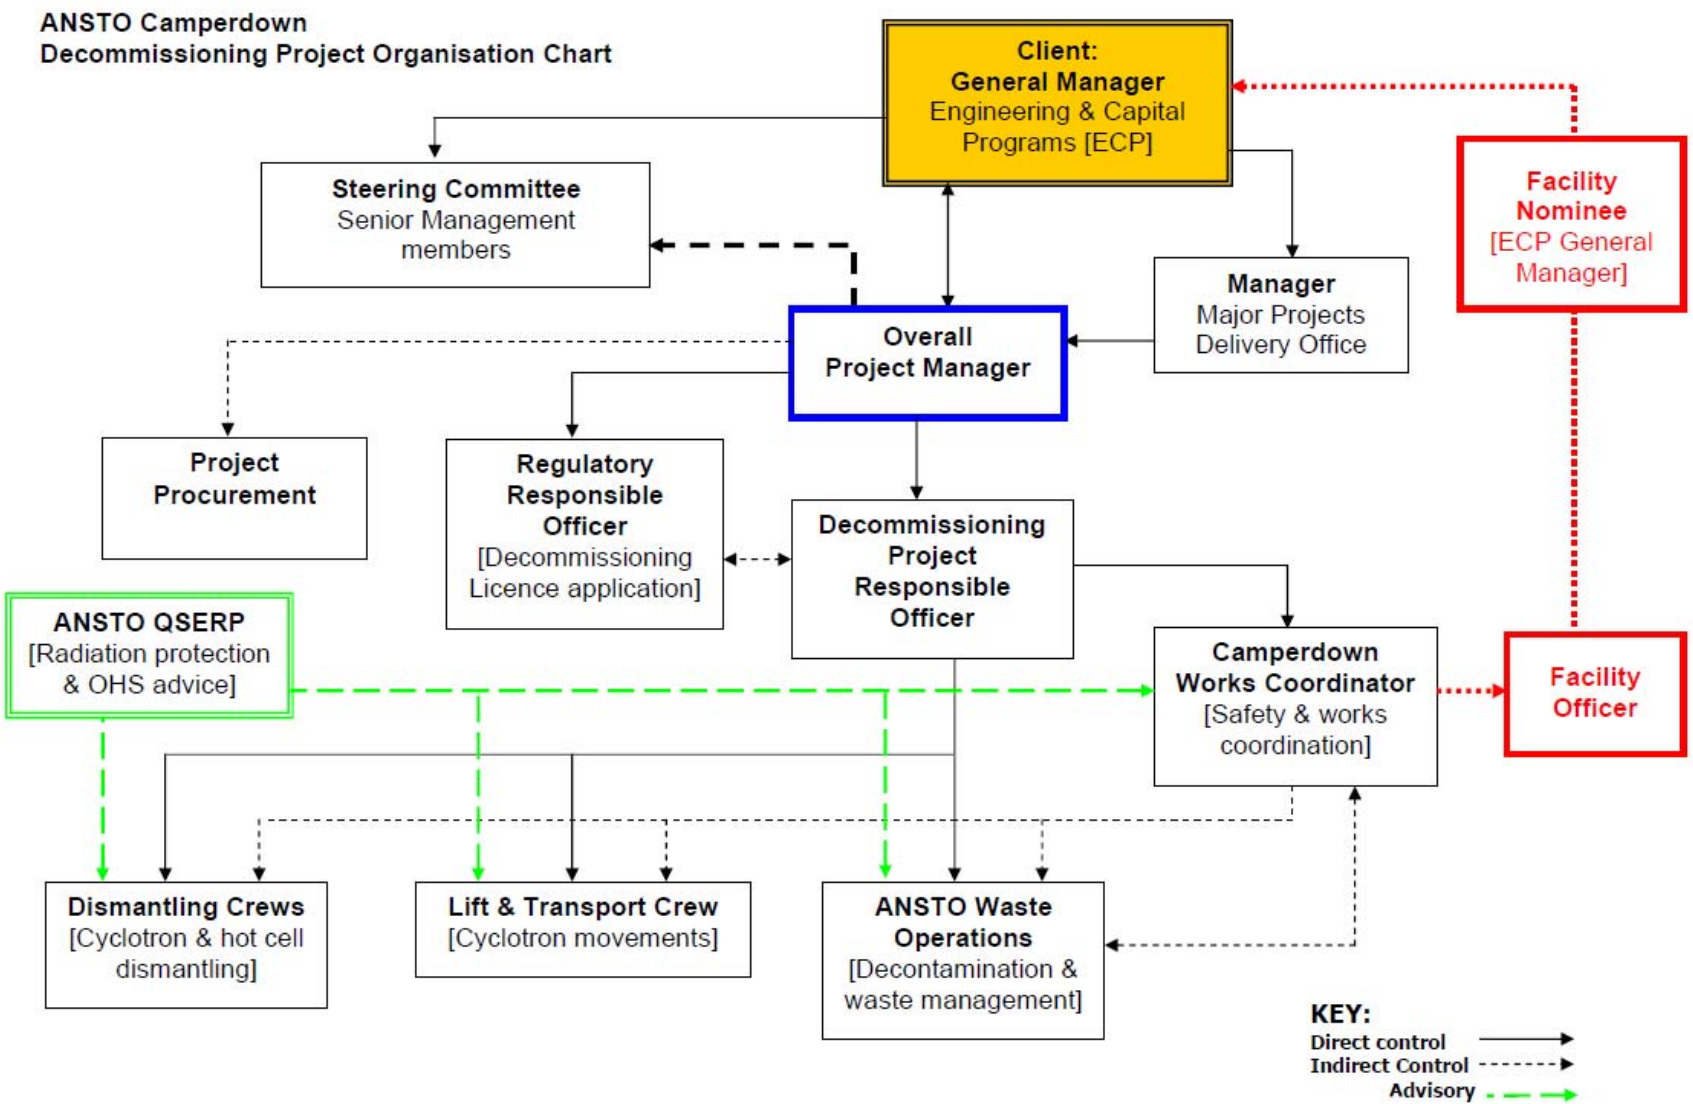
ANSTO Camperdown
Decommissioning Project Organisation Chart

Client:
General Manager
Engineering & Capital Programs [ECP]

Steering Committee
Senior Management members

Facility Nominee
[ECP General Manager]

Manager
Major Projects Delivery Office

Overall
Project Manager

Project Procurement

Regulatory Responsible Officer
[Decommissioning Licence application]

Decommissioning Project Responsible Officer

ANSTO QSERP
[Radiation protection & OHS advice]

Camperdown Works Coordinator
[Safety & works coordination]

Facility Officer

Dismantling Crews
[Cyclotron & hot cell dismantling]

Lift & Transport Crew
[Cyclotron movements]

ANSTO Waste Operations
[Decontamination & waste management]

KEY:
Direct control
Indirect Control
Advisory